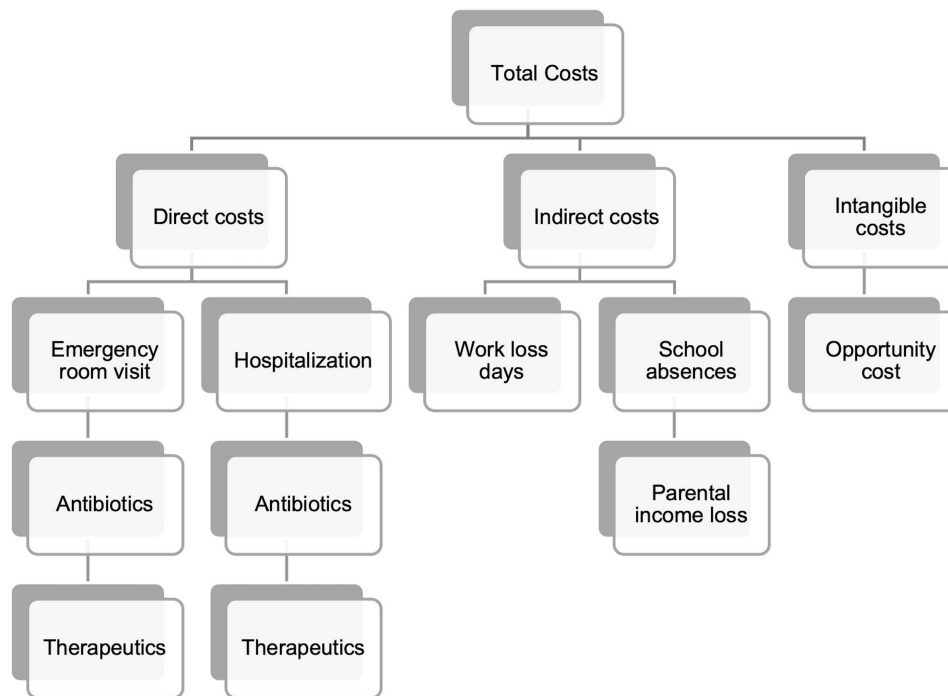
Total Costs

Direct costs

Indirect costs

Intangible costs

Emergency room visit

Hospitalization

Work loss days

School absences

Opportunity cost

Antibiotics

Antibiotics

Parental income loss

Therapeutics

Therapeutics